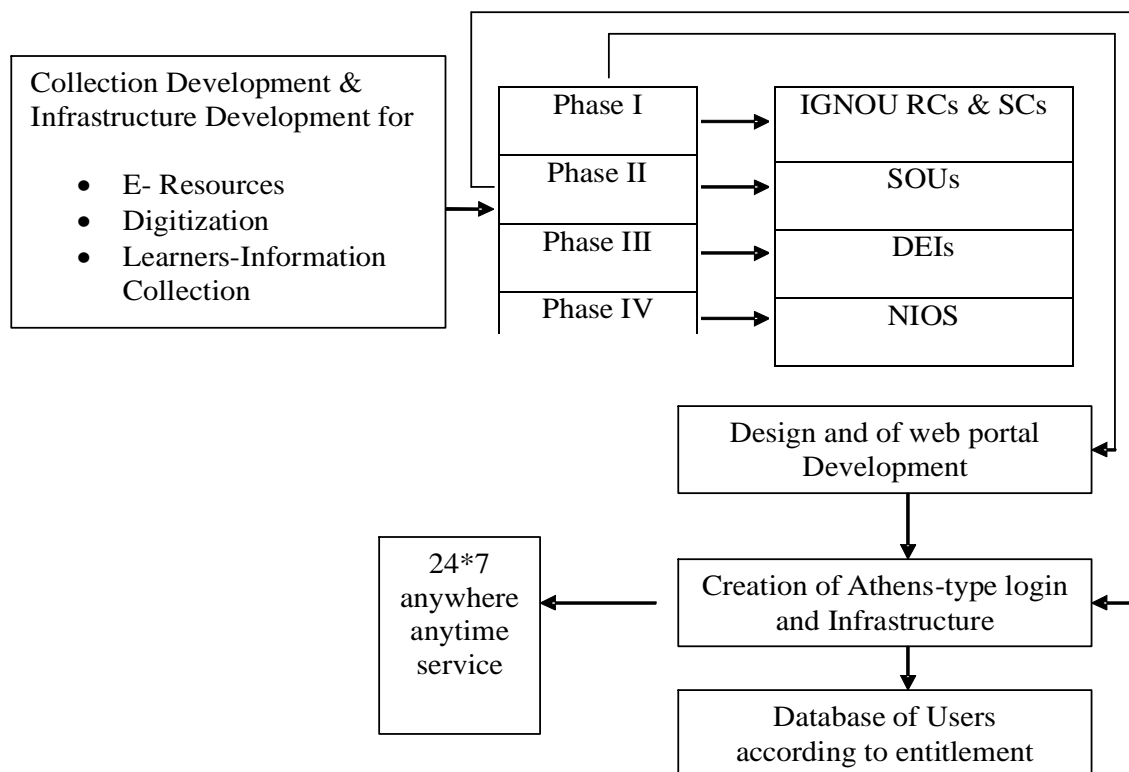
Collection Development & Infrastructure Development for

- E- Resources
- Digitization
- Learners-Information Collection

Phase I
Phase II
Phase III
Phase IV

IGNOU RCs & SCs
SOUs
DEIs
NIOS

Design and of web portal Development

24*7 anywhere anytime service

Creation of Athens-type login and Infrastructure

Database of Users according to entitlement